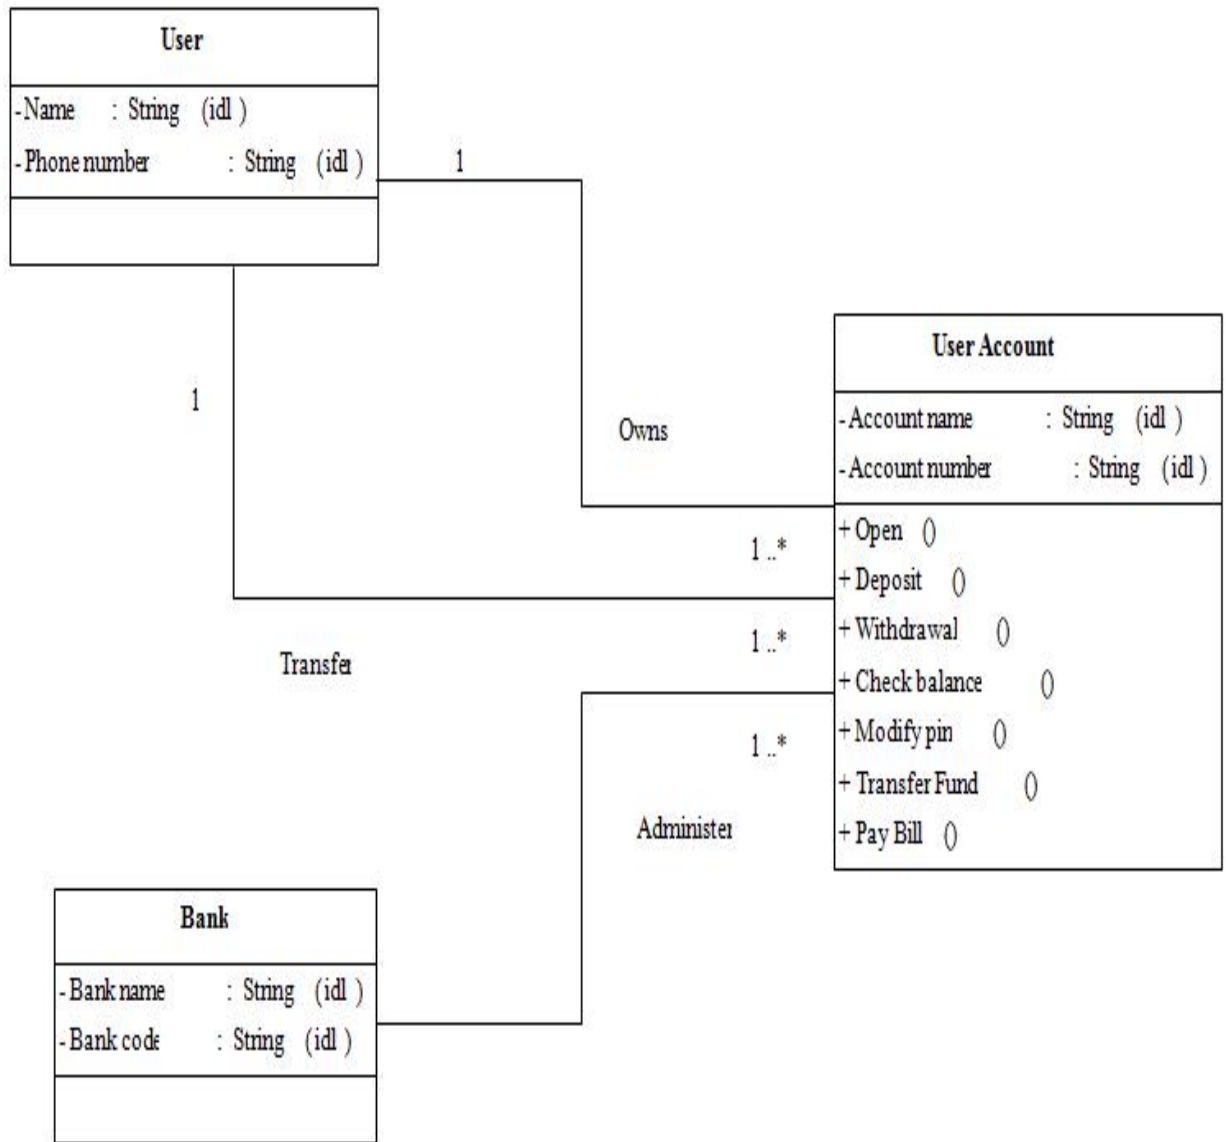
User

- Name : String (idl )
- Phone number : String (idl )

1

1

Owns

User Account

- Account name : String (idl )
- Account number : String (idl )

+ Open ()
+ Deposit ()
+ Withdrawal ()
+ Check balance ()
+ Modify pin ()
+ Transfer Fund ()
+ Pay Bill ()

1 ..*

1 ..*

1 ..*

Transfer

Administer

Bank

- Bank name : String (idl )
- Bank code : String (idl )